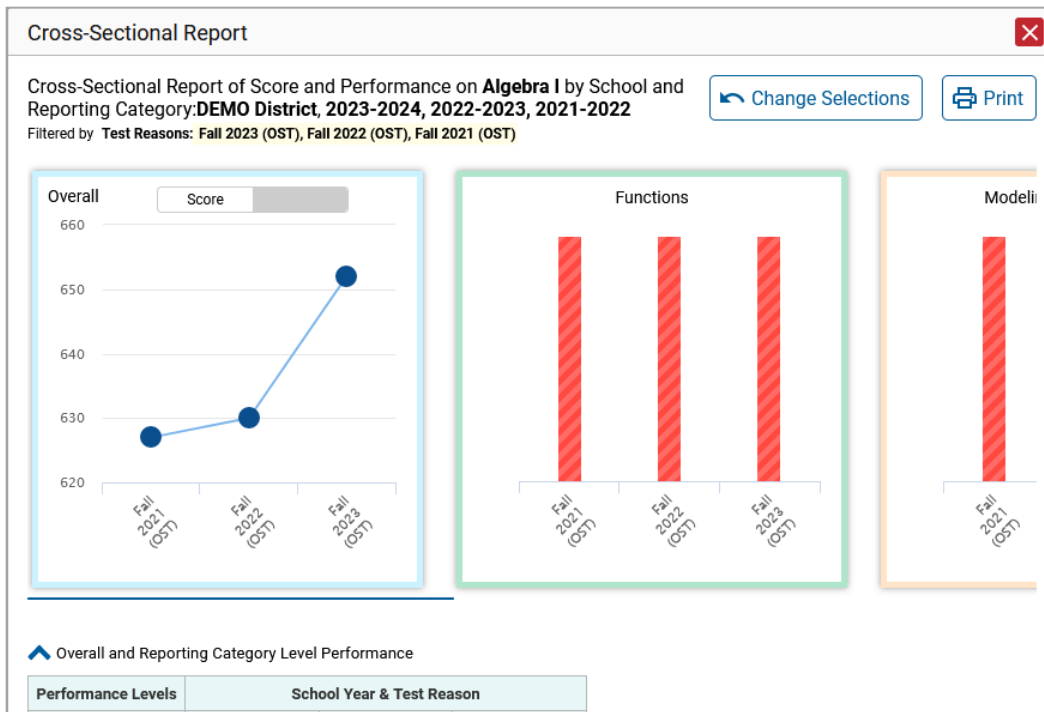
Cross-Sectional Report

Cross-Sectional Report of Score and Performance on **Algebra I** by School and Reporting Category:**DEMO District**, **2023-2024, 2022-2023, 2021-2022**

Filtered by **Test Reasons: Fall 2023 (OST), Fall 2022 (OST), Fall 2021 (OST)**

Change Selections

Print

Overall

Score

660

650

640

630

620

Fall 2021 (OST)

Fall 2022 (OST)

Fall 2023 (OST)

Functions

Fall 2021 (OST)

Fall 2022 (OST)

Fall 2023 (OST)

Modeli

Fall 2021 (OST)

Overall and Reporting Category Level Performance

| Performance Levels | School Year & Test Reason |
|---|---|